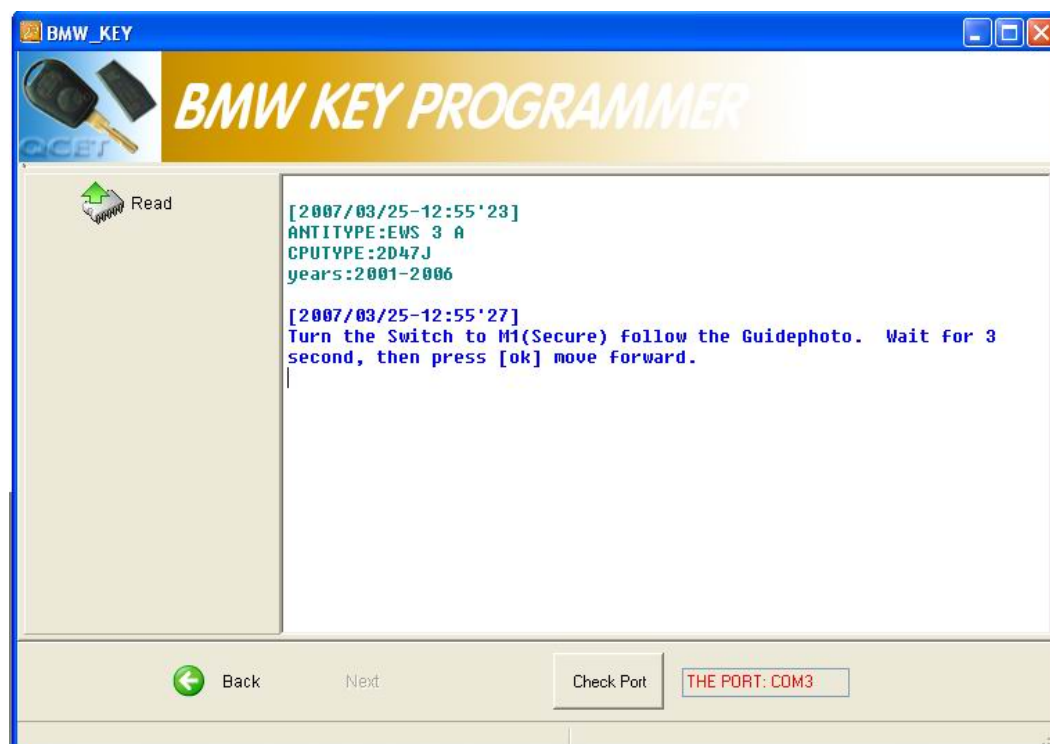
BMW_KEY

QCET

BMW KEY PROGRAMMER

Read

[2007/03/25-12:55'23]
ANTITYPE:EWS 3 A
CPUTYPE:2D47J
years:2001-2006

[2007/03/25-12:55'27]
Turn the Switch to M1(Secure) follow the Guidephoto. Wait for 3 second, then press [ok] move forward.

Back

Next

Check Port

THE PORT: COM3